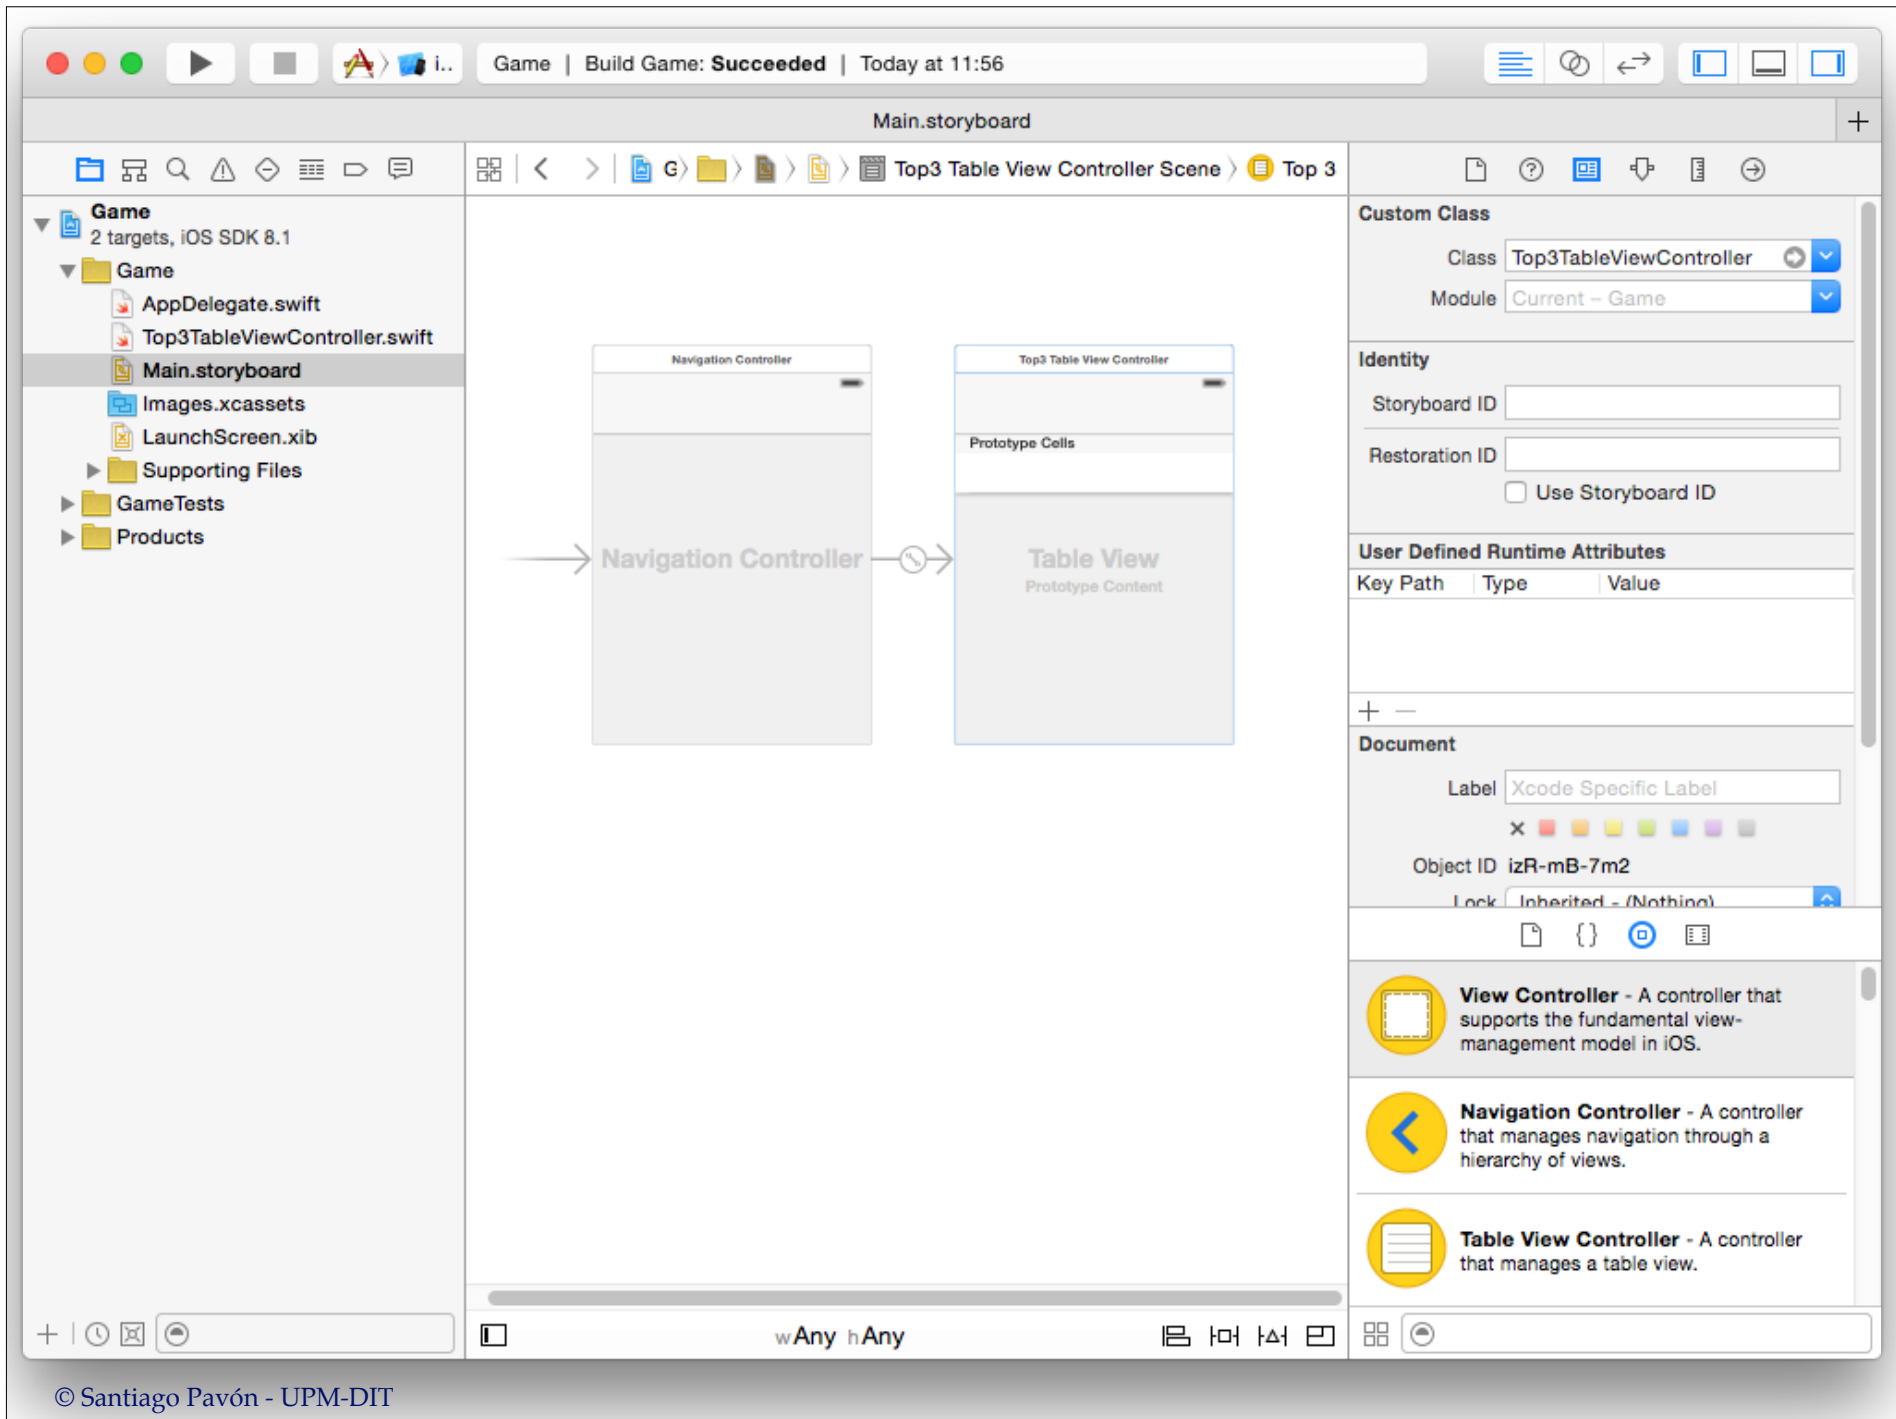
i..

Game | Build Game: Succeeded | Today at 11:56

Main.storyboard

G Top3 Table View Controller Scene Top 3

Game
2 targets, iOS SDK 8.1
Game
AppDelegate.swift
Top3TableViewController.swift
Main.storyboard
Images.xcassets
LaunchScreen.xib
Supporting Files
GameTests
Products

Navigation Controller
Navigation Controller

Top3 Table View Controller
Prototype Cells
Table View
Prototype Content

wAny hAny

Custom Class
Class Top3TableViewController
Module Current – Game

Identity
Storyboard ID
Restoration ID
Use Storyboard ID

User Defined Runtime Attributes
| Key Path | Type | Value |
|---|---|---|

+ –

Document
Label Xcode Specific Label
Object ID izR-mB-7m2
Lock Inherited - (Nothing)

View Controller - A controller that supports the fundamental view-management model in iOS.

Navigation Controller - A controller that manages navigation through a hierarchy of views.

Table View Controller - A controller that manages a table view.

© Santiago Pavón - UPM-DIT